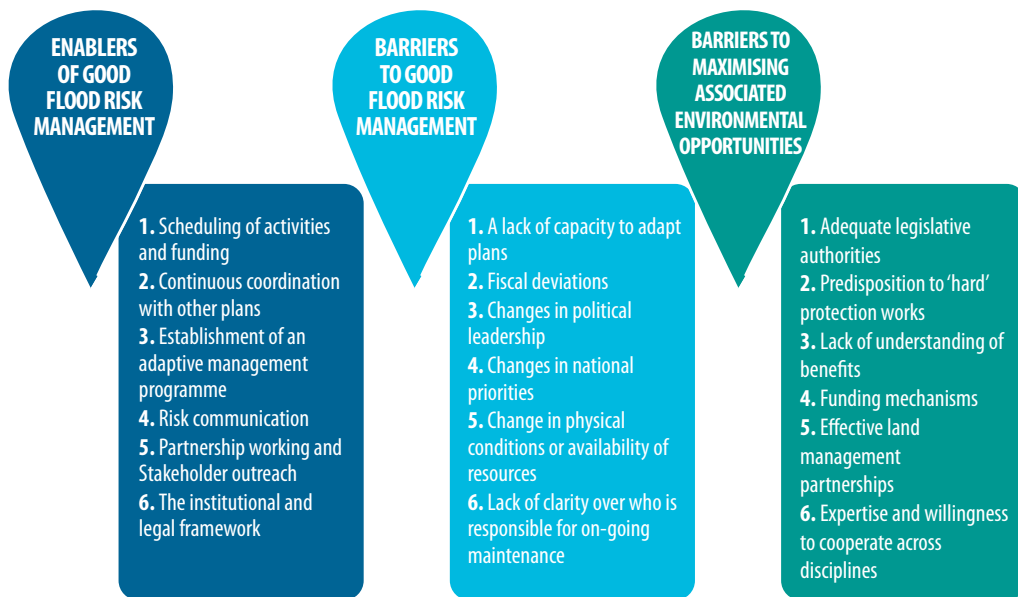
ENABLERS OF GOOD FLOOD RISK MANAGEMENT

1. Scheduling of activities and funding
2. Continuous coordination with other plans
3. Establishment of an adaptive management programme
4. Risk communication
5. Partnership working and Stakeholder outreach
6. The institutional and legal framework

BARRIERS TO GOOD FLOOD RISK MANAGEMENT

1. A lack of capacity to adapt plans
2. Fiscal deviations
3. Changes in political leadership
4. Changes in national priorities
5. Change in physical conditions or availability of resources
6. Lack of clarity over who is responsible for on-going maintenance

BARRIERS TO MAXIMISING ASSOCIATED ENVIRONMENTAL OPPORTUNITIES

1. Adequate legislative authorities
2. Predisposition to 'hard' protection works
3. Lack of understanding of benefits
4. Funding mechanisms
5. Effective land management partnerships
6. Expertise and willingness to cooperate across disciplines